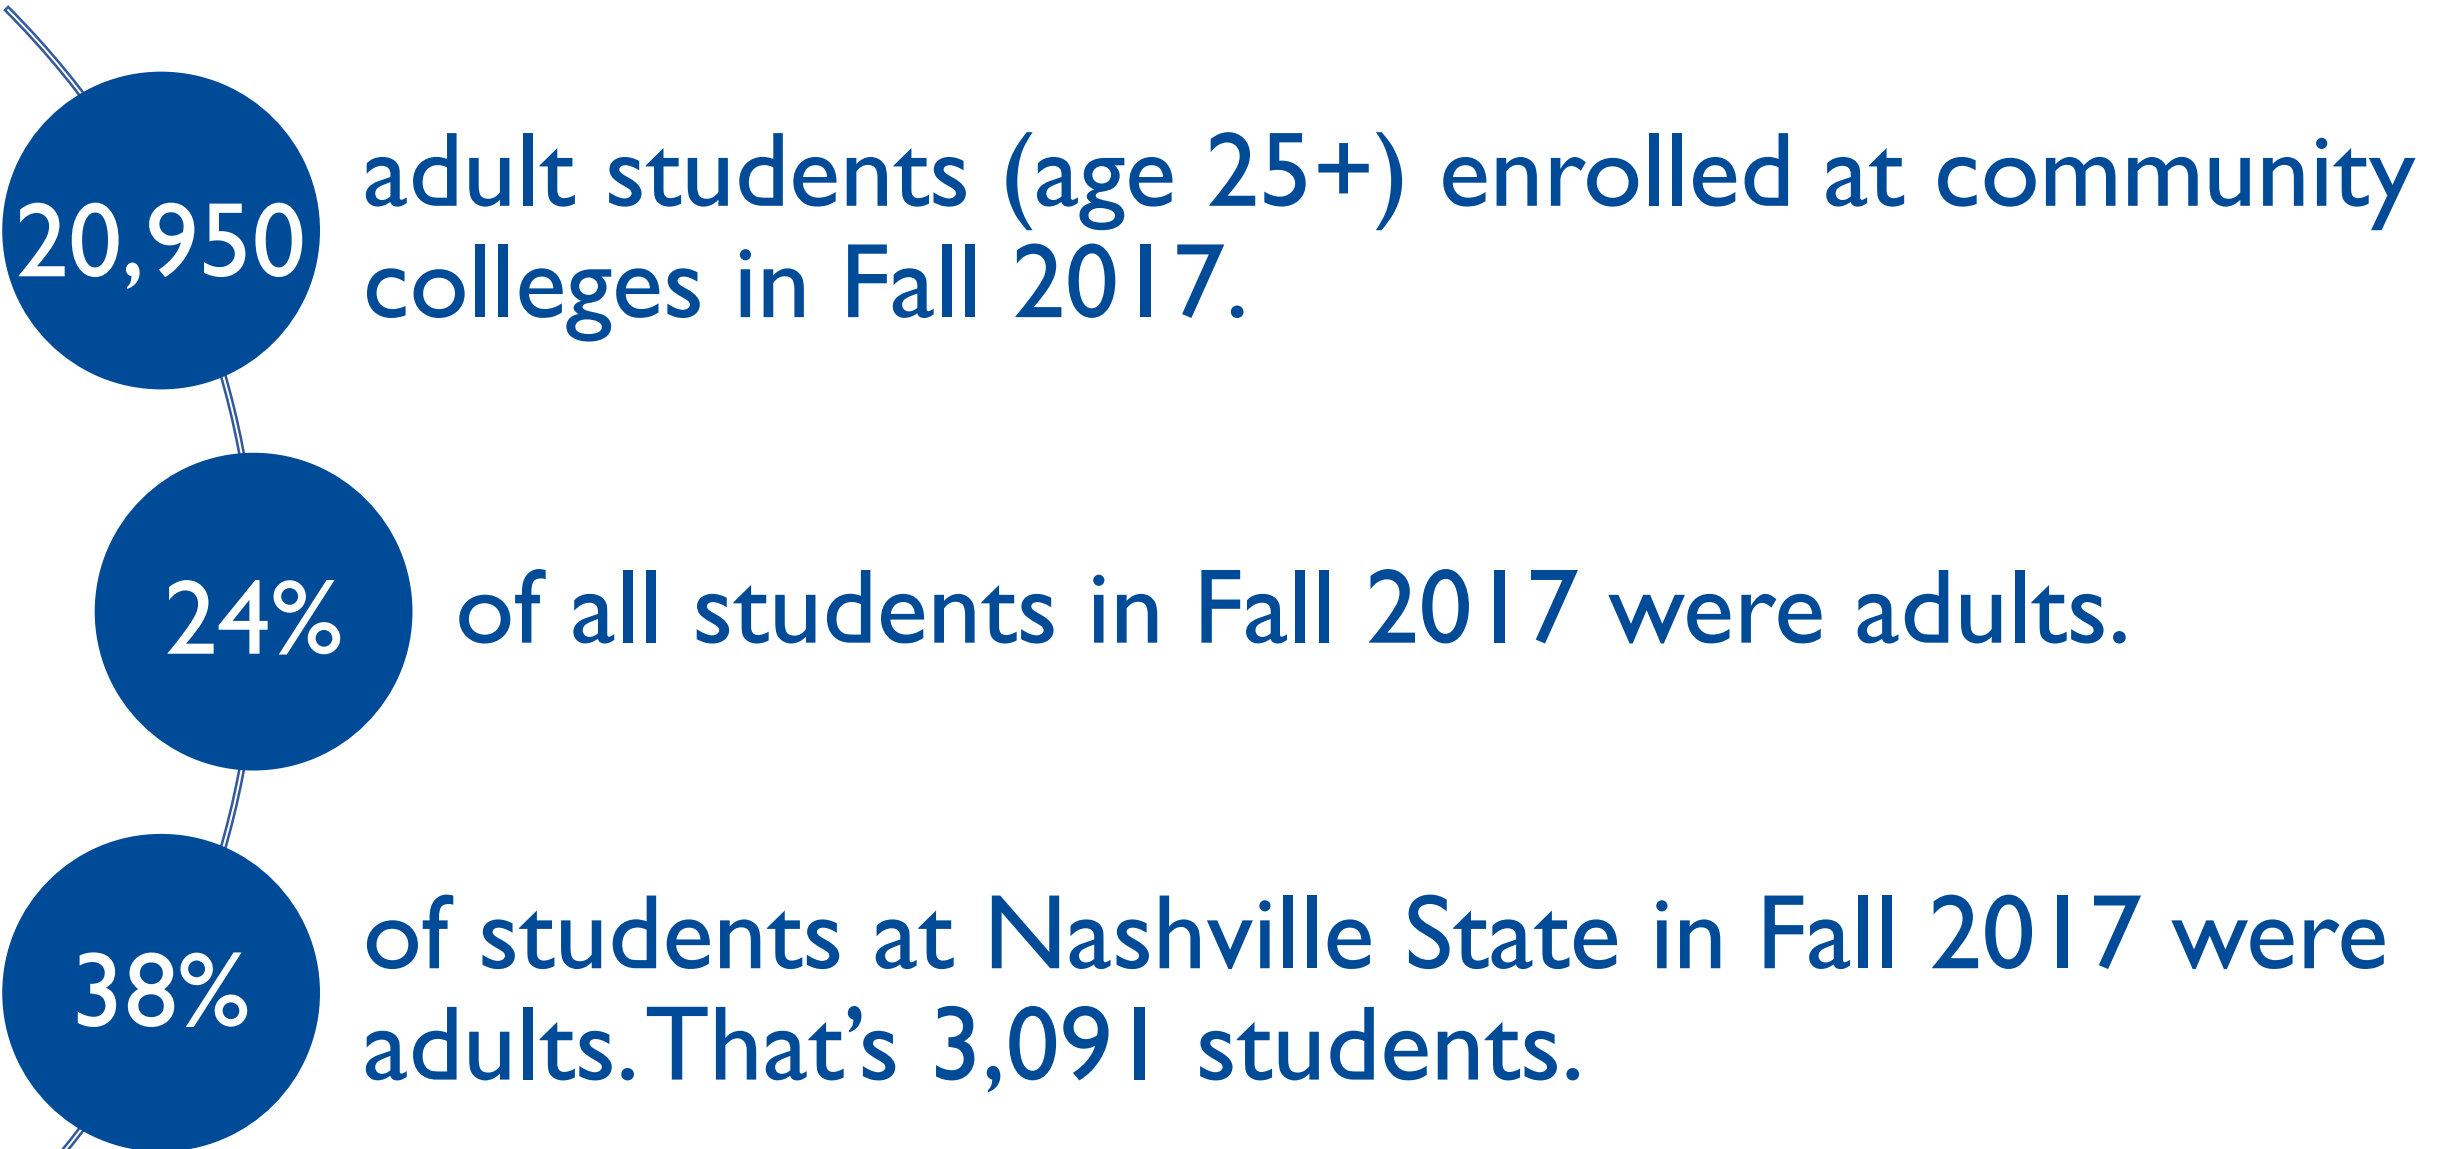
20,950 adult students (age 25+) enrolled at community colleges in Fall 2017.

24% of all students in Fall 2017 were adults.

38% of students at Nashville State in Fall 2017 were adults. That’s 3,091 students.